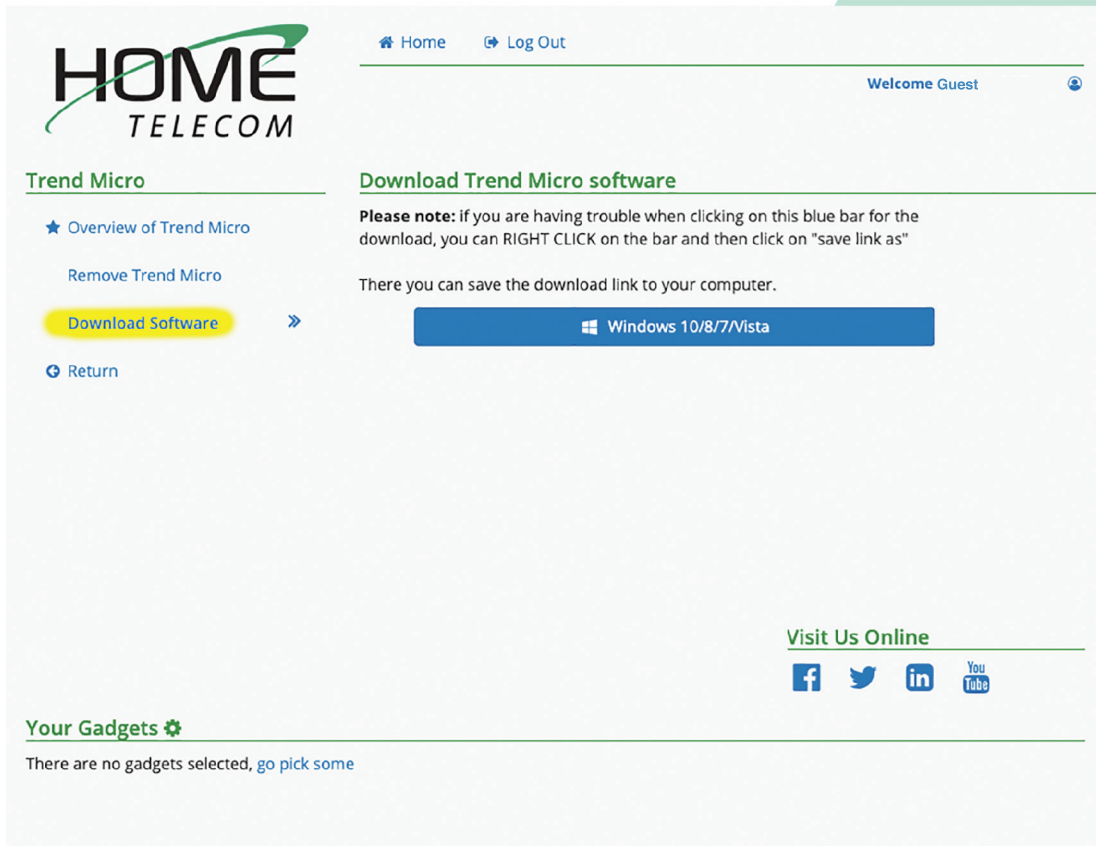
HOME
TELECOM

Home Log Out

Welcome Guest

Trend Micro

Overview of Trend Micro

Remove Trend Micro

Download Software

Return

Download Trend Micro software

**Please note:** if you are having trouble when clicking on this blue bar for the download, you can RIGHT CLICK on the bar and then click on "save link as"

There you can save the download link to your computer.

Windows 10/8/7/Vista

Visit Us Online

You Tube

Your Gadgets

There are no gadgets selected, go pick some